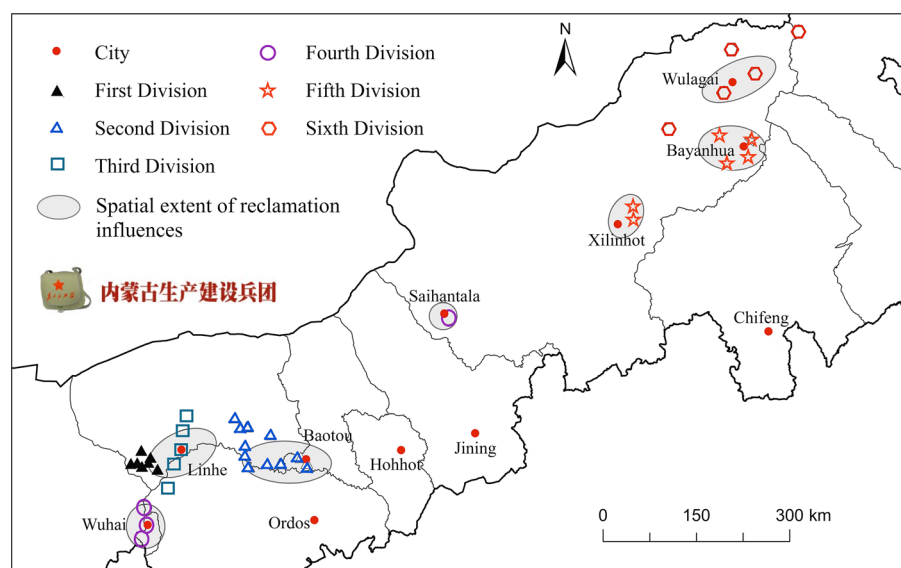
City
First Division
Second Division
Third Division
Fourth Division
Fifth Division
Sixth Division
Spatial extent of reclamation influences

内蒙古生产建设兵团

N

Wulagai
Bayanhua
Xilinhot
Saihantala
Chifeng
Baotou
Hohhot
Jining
Linhe
Wuhai
Ordos

0 150 300 km